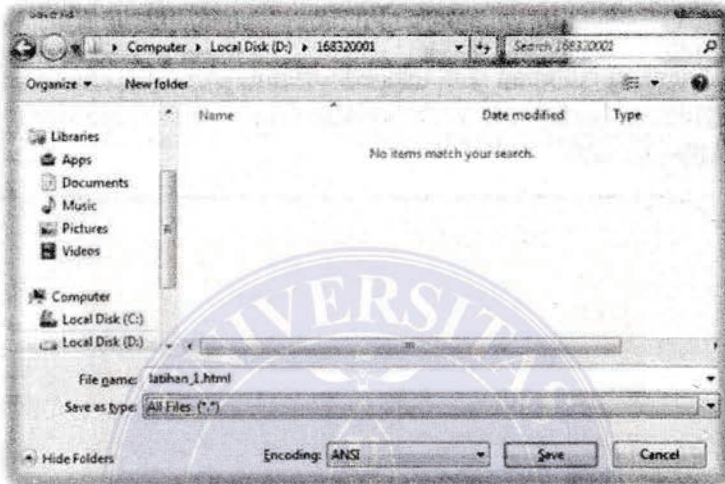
Save As

Computer ▸ Local Disk (D:) ▸ 168320001

Search 168320001

Organize ▾ New folder

Libraries
Apps
Documents
Music
Pictures
Videos

Computer
Local Disk (C:)
Local Disk (D:)

Name Date modified Type

No items match your search.

UNIVERSITAS

File name: latihan_1.html

Save as type: All Files (*.*)

Hide Folders

Encoding: ANSI

Save Cancel